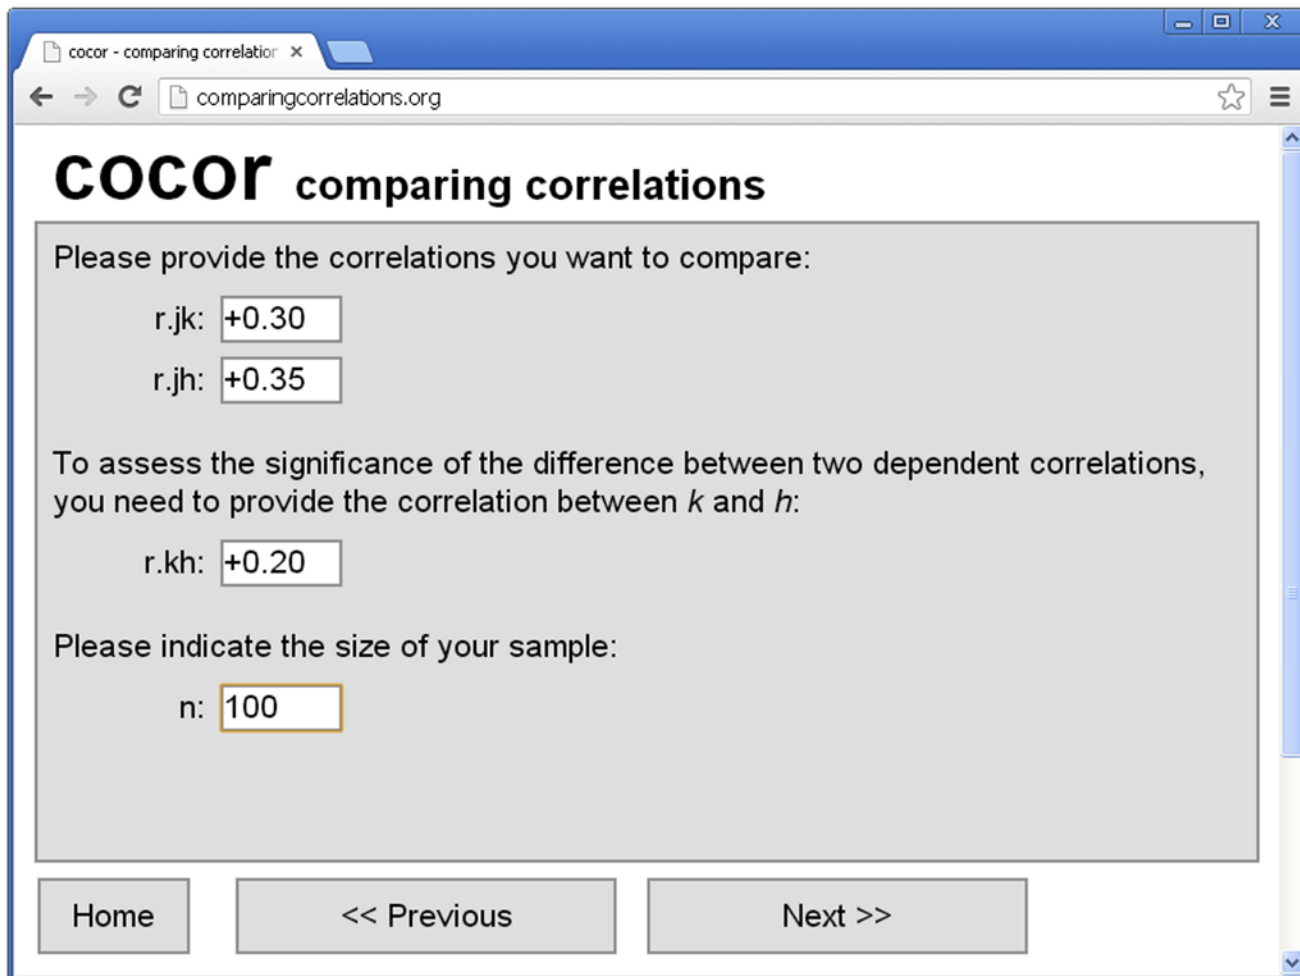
cocor - comparing correlatior ×

comparingcorrelations.org

cocor comparing correlations

Please provide the correlations you want to compare:

r.jk: +0.30

r.jh: +0.35

To assess the significance of the difference between two dependent correlations, you need to provide the correlation between *k* and *h*:

r.kh: +0.20

Please indicate the size of your sample:

n: 100

Home

<< Previous

Next >>